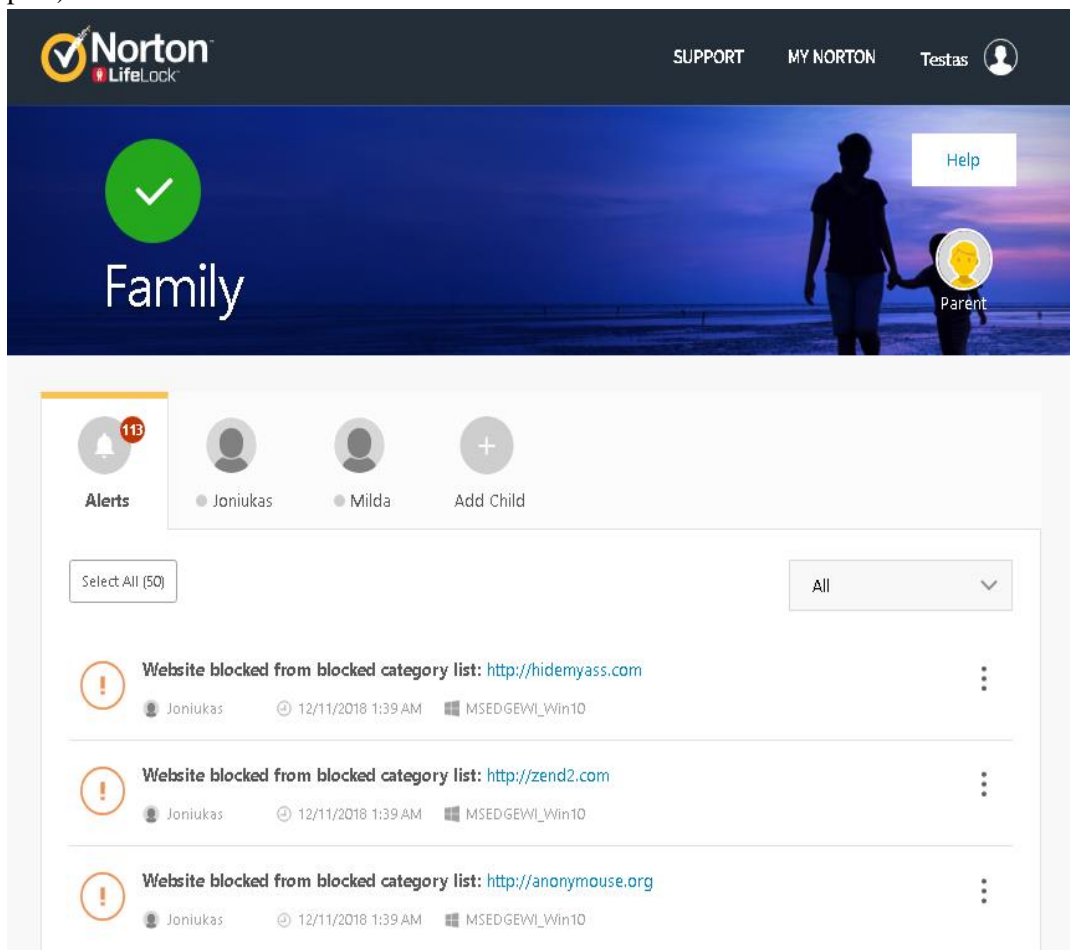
Norton LifeLock

SUPPORT MY NORTON Testas

Help

Family

Parent

113

Alerts

Joniukas

Milda

Add Child

Select All (50)

All

Website blocked from blocked category list: http://hidemyass.com

Joniukas 12/11/2018 1:39 AM MSEDGEWI_Win10

Website blocked from blocked category list: http://zend2.com

Joniukas 12/11/2018 1:39 AM MSEDGEWI_Win10

Website blocked from blocked category list: http://anonymouse.org

Joniukas 12/11/2018 1:39 AM MSEDGEWI_Win10